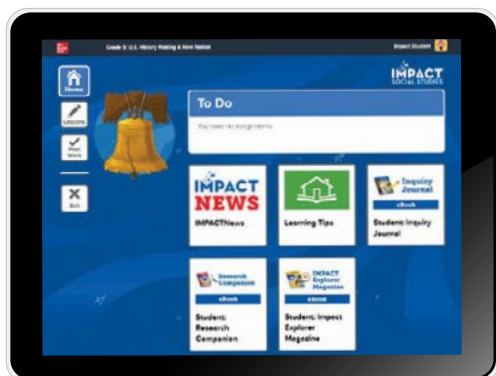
Grade 5: U.S. History Making A New Nation

Impact Student

Home

Lessons

Past Work

Exit

IMPACT SOCIAL STUDIES

To Do

You have no assignments.

IMPACT NEWS

IMPACTNews

Learning Tips

Inquiry Journal

eBook

Student: Inquiry Journal

Research Companion

eBook

Student: Research Companion

IMPACT Explorer Magazine

eBook

Student: Impact Explorer Magazine